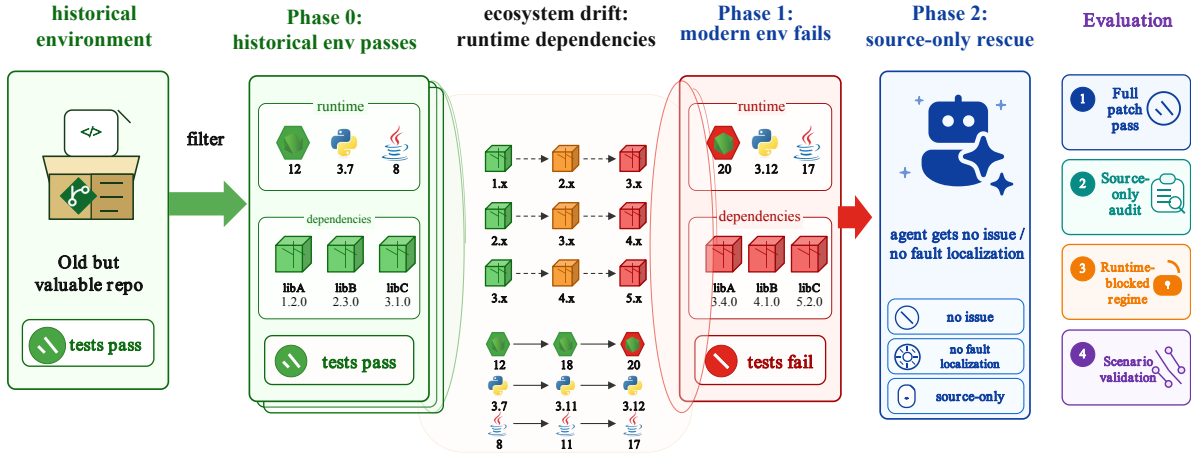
historical environment

</>

Old but valuable repo

tests pass

filter

Phase 0: historical env passes

runtime

12 3.7 8

dependencies

libA 1.2.0 libB 2.3.0 libC 3.1.0

tests pass

ecosystem drift: runtime dependencies

1.x 2.x 3.x

2.x 3.x 4.x

3.x 4.x 5.x

12 18 20

3.7 3.11 3.12

8 11 17

Phase 1: modern env fails

runtime

20 3.12 17

dependencies

libA 3.4.0 libB 4.1.0 libC 5.2.0

tests fail

Phase 2: source-only rescue

agent gets no issue / no fault localization

no issue

no fault localization

source-only

Evaluation

1 Full patch pass

2 Source-only audit

3 Runtime-blocked regime

4 Scenario validation